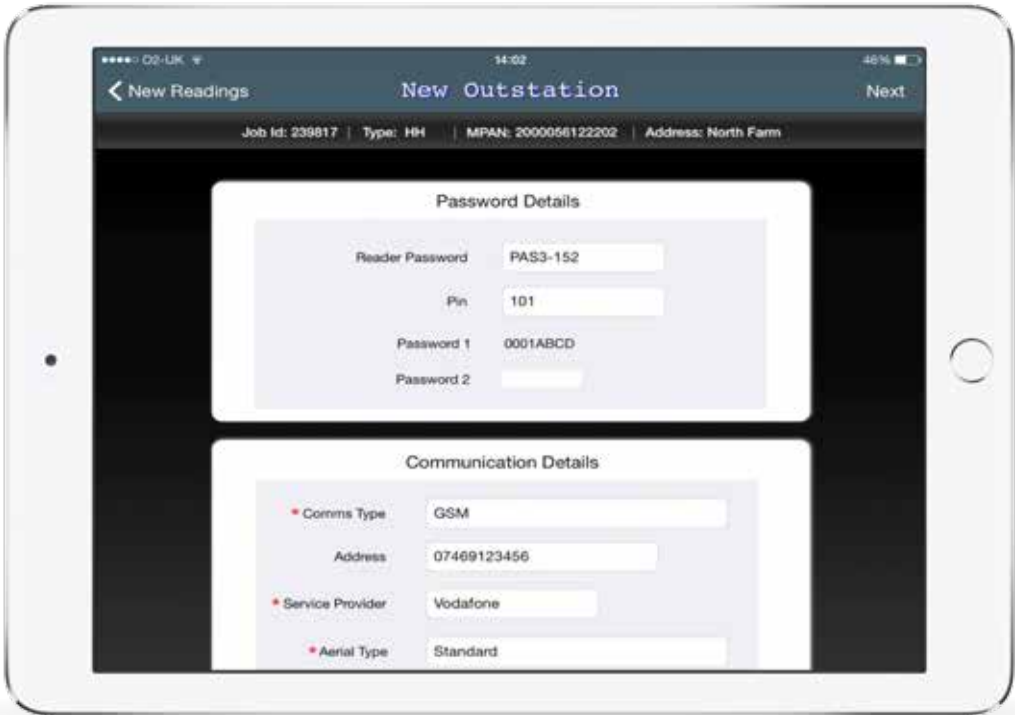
●●●●○ O2-UK 14:02 46%

New Readings New Outstation Next

Job Id: 239817 | Type: HH | MPAN: 2000056122202 | Address: North Farm

Password Details

Reader Password PAS3-152

Pin 101

Password 1 0001ABCD

Password 2

Communication Details

* Comms Type GSM

Address 07469123456

* Service Provider Vodafone

* Aerial Type Standard